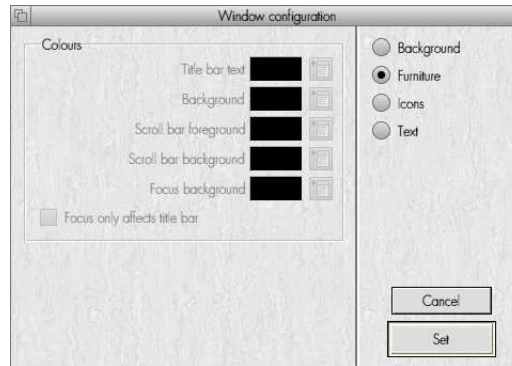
Window configuration

Colours

Title bar text

Background

Scroll bar foreground

Scroll bar background

Focus background

Focus only affects title bar

Background

Furniture

Icons

Text

Cancel

Set